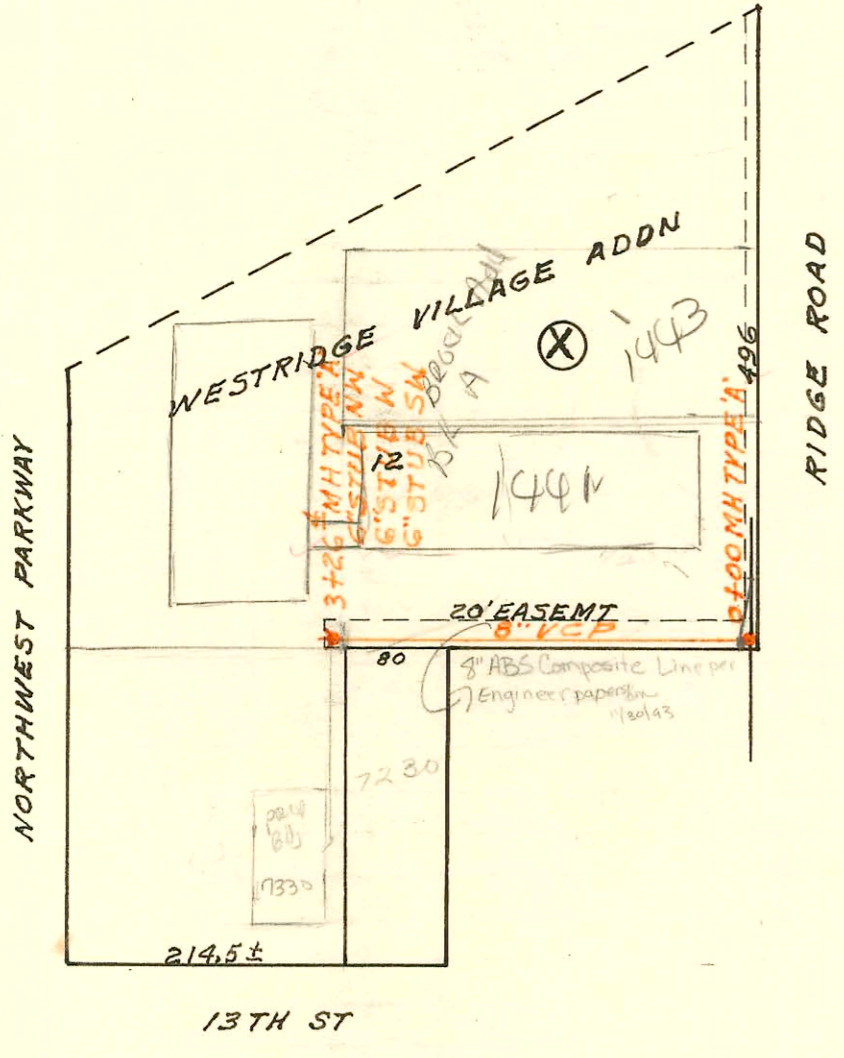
WESTRIDGE VILLAGE ADDN

Broadmoor
Bl A

1443

496

RIDGE ROAD

NORTHWEST PARKWAY

3+26 MH TYPE A
6" STUB NW
6" STUB W
6" STUB SW

12

1441

0+00 MH TYPE 'A'

20' EASEMT

8" VCP

80

8" ABS Composite Line per Engineer paperwork 11/30/93

7230

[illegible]
Bldg

7330

214.5±

13TH ST